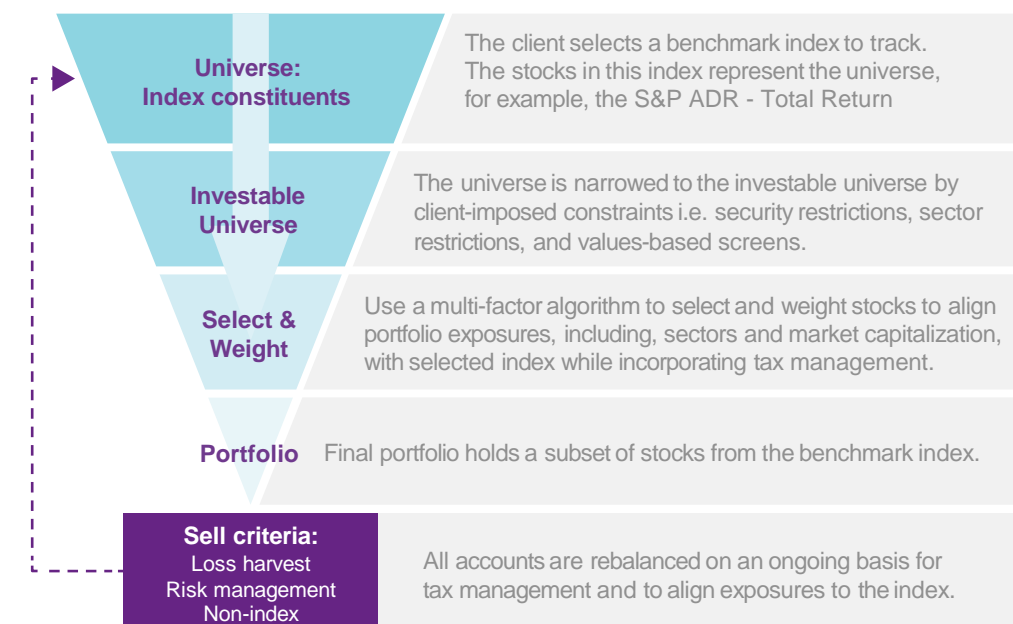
Universe:
Index constituents

The client selects a benchmark index to track. The stocks in this index represent the universe, for example, the S&P ADR - Total Return

Investable Universe

The universe is narrowed to the investable universe by client-imposed constraints i.e. security restrictions, sector restrictions, and values-based screens.

Select & Weight

Use a multi-factor algorithm to select and weight stocks to align portfolio exposures, including, sectors and market capitalization, with selected index while incorporating tax management.

Portfolio

Final portfolio holds a subset of stocks from the benchmark index.

Sell criteria:
Loss harvest
Risk management
Non-index

All accounts are rebalanced on an ongoing basis for tax management and to align exposures to the index.